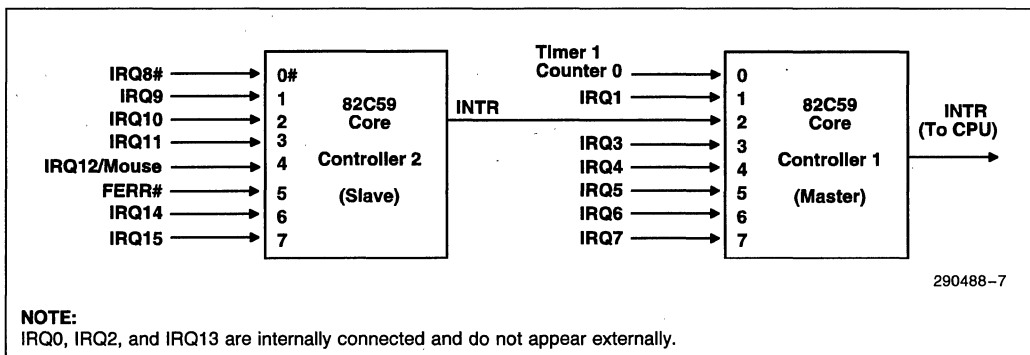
IRQ8#
IRQ9
IRQ10
IRQ11
IRQ12/Mouse
FERR#
IRQ14
IRQ15

0#
1
2
3
4
5
6
7

82C59
Core
Controller 2
(Slave)

INTR

Timer 1
Counter 0
IRQ1
IRQ3
IRQ4
IRQ5
IRQ6
IRQ7

0
1
2
3
4
5
6
7

82C59
Core
Controller 1
(Master)

INTR
(To CPU)

290488–7

NOTE:
IRQ0, IRQ2, and IRQ13 are internally connected and do not appear externally.